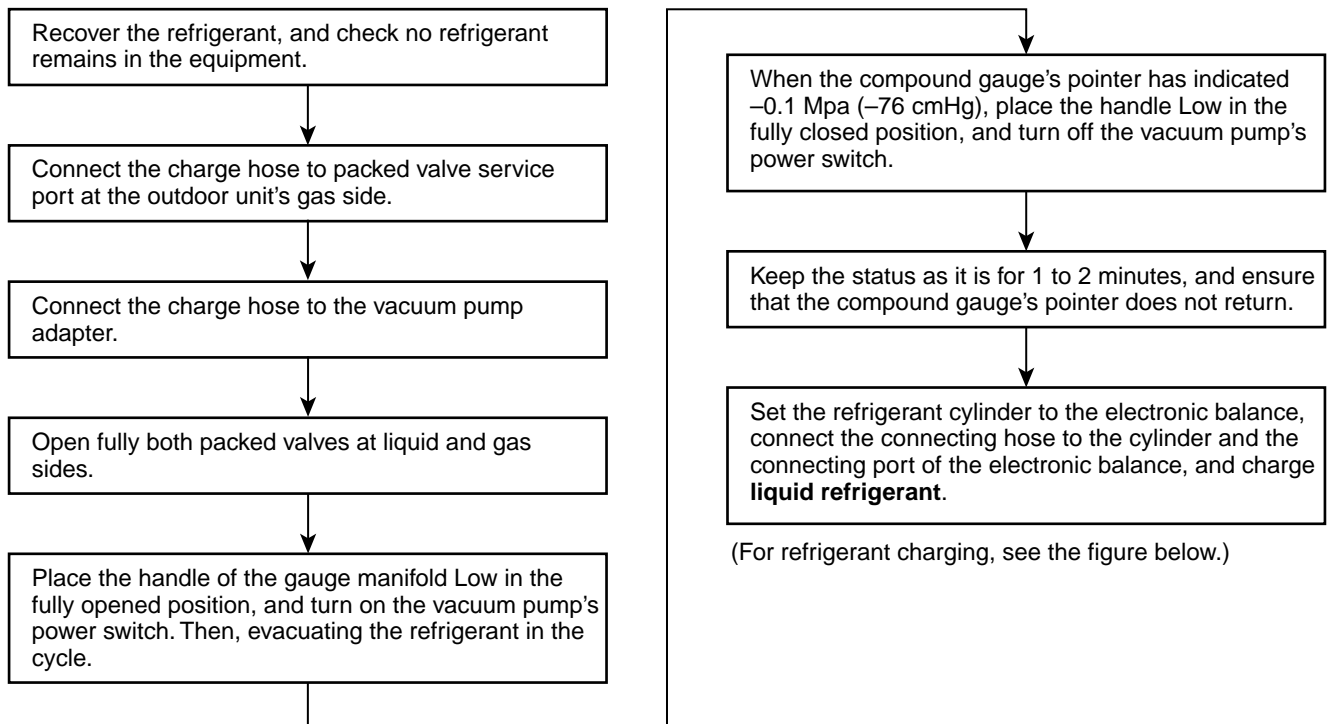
Recover the refrigerant, and check no refrigerant remains in the equipment.

Connect the charge hose to packed valve service port at the outdoor unit's gas side.

Connect the charge hose to the vacuum pump adapter.

Open fully both packed valves at liquid and gas sides.

Place the handle of the gauge manifold Low in the fully opened position, and turn on the vacuum pump's power switch. Then, evacuating the refrigerant in the cycle.

When the compound gauge's pointer has indicated –0.1 Mpa (–76 cmHg), place the handle Low in the fully closed position, and turn off the vacuum pump's power switch.

Keep the status as it is for 1 to 2 minutes, and ensure that the compound gauge's pointer does not return.

Set the refrigerant cylinder to the electronic balance, connect the connecting hose to the cylinder and the connecting port of the electronic balance, and charge **liquid refrigerant**.

(For refrigerant charging, see the figure below.)